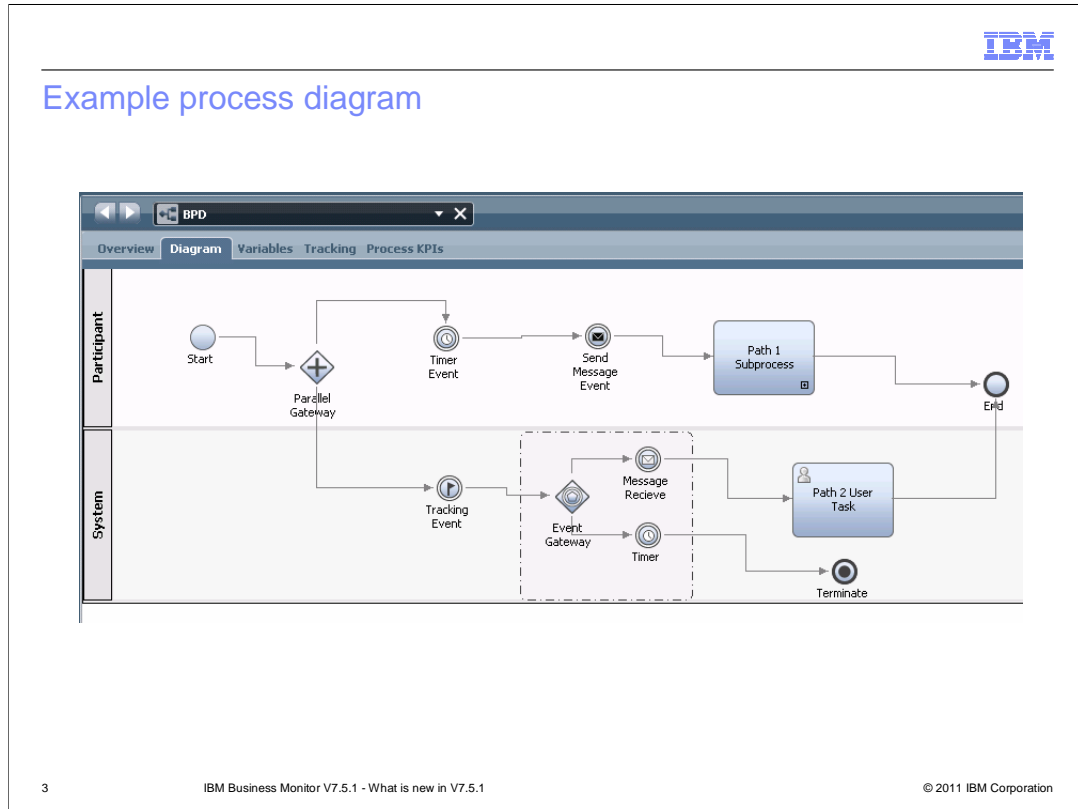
IBM

Example process diagram

BPD

Overview Diagram Variables Tracking Process KPIs

Participant

Start

Parallel Gateway

Timer Event

Send Message Event

Path 1 Subprocess

End

System

Tracking Event

Event Gateway

Message Recieve

Timer

Path 2 User Task

Terminate

3 IBM Business Monitor V7.5.1 - What is new in V7.5.1 © 2011 IBM Corporation